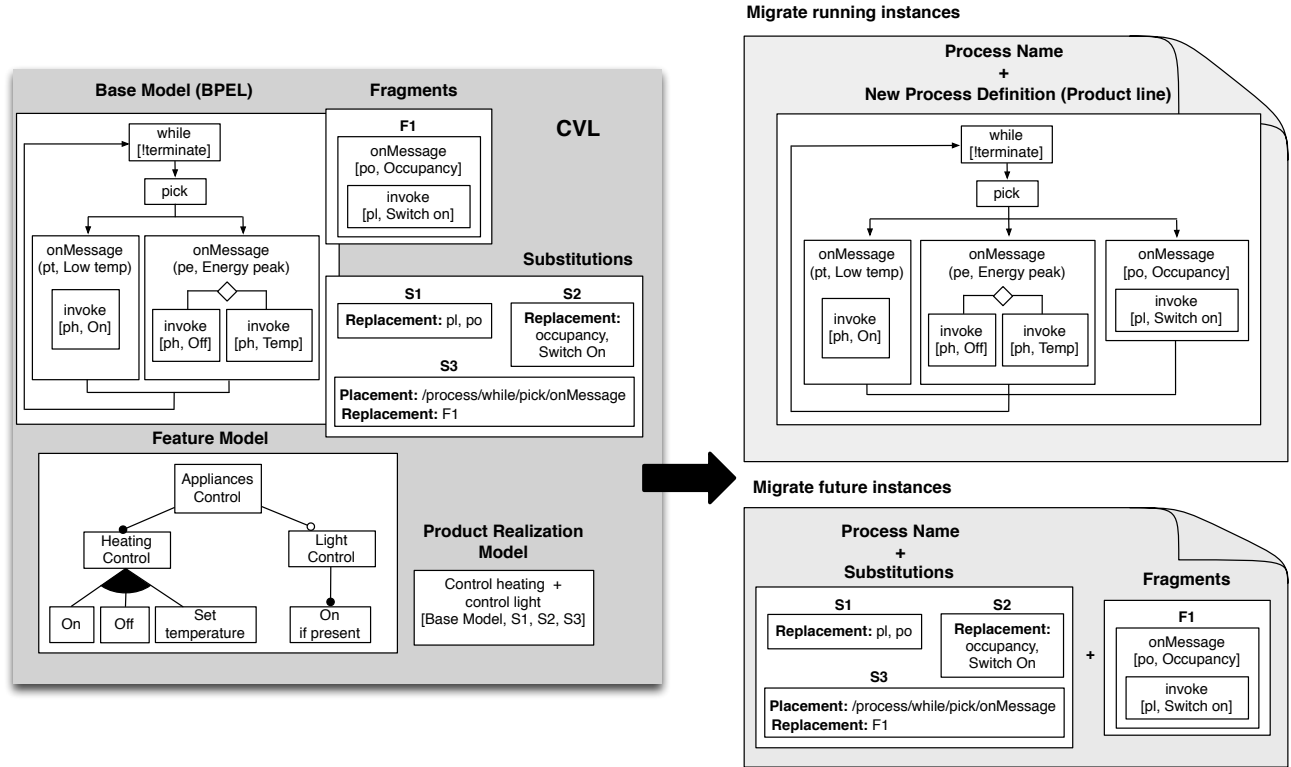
Base Model (BPEL)

while
[!terminate]

pick

onMessage
(pt, Low temp)

invoke
[ph, On]

onMessage
(pe, Energy peak)

invoke
[ph, Off]

invoke
[ph, Temp]

Fragments

F1

onMessage
[po, Occupancy]

invoke
[pl, Switch on]

CVL

Substitutions

S1

Replacement: pl, po

S2

Replacement: occupancy, Switch On

S3

Placement: /process/while/pick/onMessage
Replacement: F1

Feature Model

Appliances Control

Heating Control

Light Control

On

Off

Set temperature

On if present

Product Realization Model

Control heating + control light
[Base Model, S1, S2, S3]

Migrate running instances

Process Name
+
New Process Definition (Product line)

while
[!terminate]

pick

onMessage
(pt, Low temp)

invoke
[ph, On]

onMessage
(pe, Energy peak)

invoke
[ph, Off]

invoke
[ph, Temp]

onMessage
[po, Occupancy]

invoke
[pl, Switch on]

Migrate future instances

Process Name
+
Substitutions

S1

Replacement: pl, po

S2

Replacement: occupancy, Switch On

S3

Placement: /process/while/pick/onMessage
Replacement: F1

+

Fragments

F1

onMessage
[po, Occupancy]

invoke
[pl, Switch on]